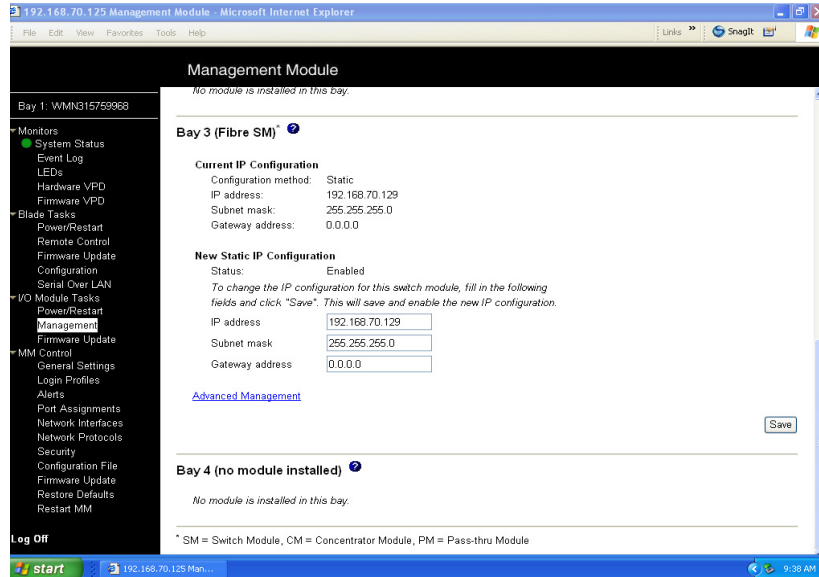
192.168.70.125 Management Module - Microsoft Internet Explorer

File Edit View Favorites Tools Help

Links » SnagIt

Management Module

Bay 1: WMN315759968

Monitors
System Status
Event Log
LEDs
Hardware VPD
Firmware VPD
Blade Tasks
Power/Restart
Remote Control
Firmware Update
Configuration
Serial Over LAN
I/O Module Tasks
Power/Restart
Management
Firmware Update
MM Control
General Settings
Login Profiles
Alerts
Port Assignments
Network Interfaces
Network Protocols
Security
Configuration File
Firmware Update
Restore Defaults
Restart MM

Log Off

No module is installed in this bay.

Bay 3 (Fibre SM)*

Current IP Configuration

| Configuration method: | Static |
|---|---|
| IP address: | 192.168.70.129 |
| Subnet mask: | 255.255.255.0 |
| Gateway address: | 0.0.0.0 |

New Static IP Configuration

Status: Enabled

To change the IP configuration for this switch module, fill in the following fields and click "Save". This will save and enable the new IP configuration.

| IP address | 192.168.70.129 |
|---|---|
| Subnet mask | 255.255.255.0 |
| Gateway address | 0.0.0.0 |

Advanced Management

Save

Bay 4 (no module installed)

No module is installed in this bay.

* SM = Switch Module, CM = Concentrator Module, PM = Pass-thru Module

start 192.168.70.125 Man... 9:38 AM